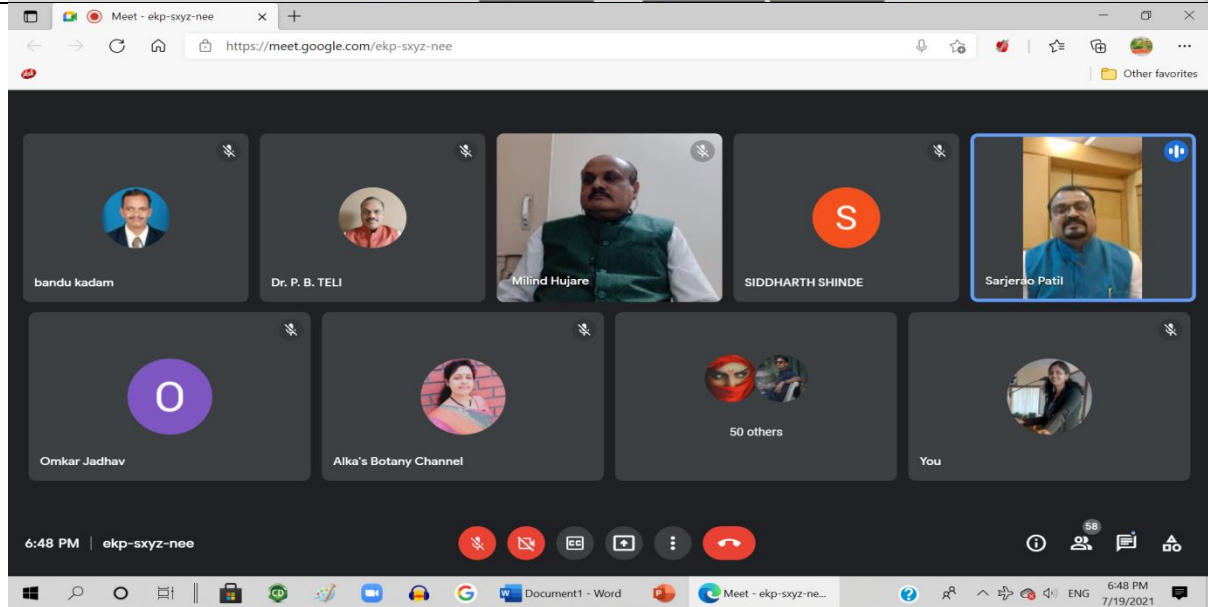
Meet - ekp-sxyz-nee

https://meet.google.com/ekp-sxyz-nee

Other favorites

bandu kadam

Dr. P. B. TELI

Milind Hujare

S

SIDDHARTH SHINDE

Sarjerao Patil

O

Omkar Jadhav

Alka's Botany Channel

50 others

You

6:48 PM | ekp-sxyz-nee

58

Document1 - Word

Meet - ekp-sxyz-ne...

ENG

6:48 PM
7/19/2021